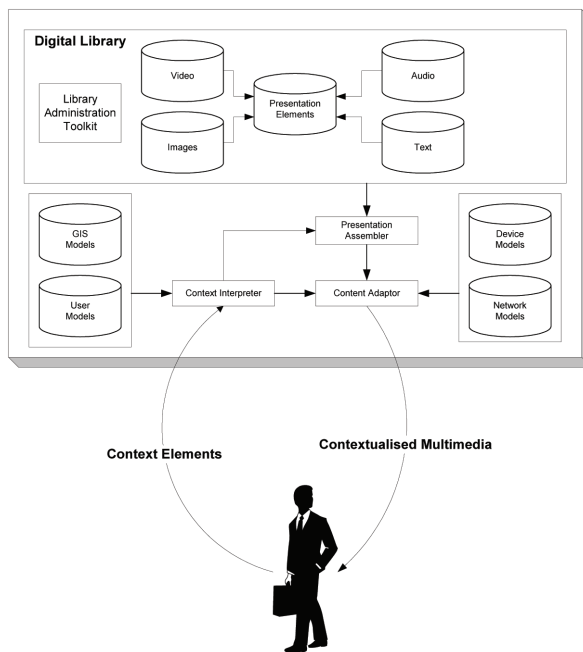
Digital Library

Library Administration Toolkit

Video

Images

Presentation Elements

Audio

Text

GIS Models

User Models

Presentation Assembler

Context Interpreter

Content Adaptor

Device Models

Network Models

Context Elements

Contextualised Multimedia